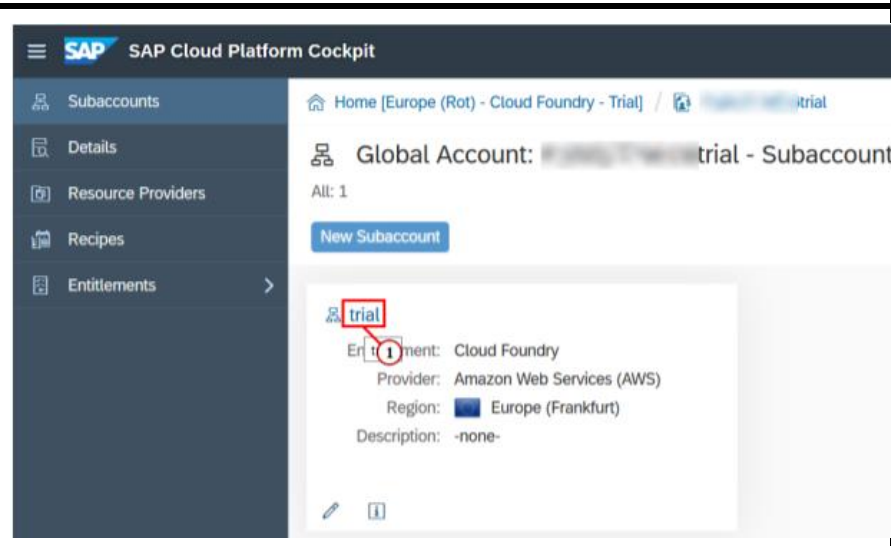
SAP SAP Cloud Platform Cockpit

Subaccounts
Details
Resource Providers
Recipes
Entitlements

Home [Europe (Rot) - Cloud Foundry - Trial] / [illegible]trial

Global Account: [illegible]trial - Subaccount

All: 1

New Subaccount

trial

En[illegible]ment: Cloud Foundry
Provider: Amazon Web Services (AWS)
Region: Europe (Frankfurt)
Description: -none-

1